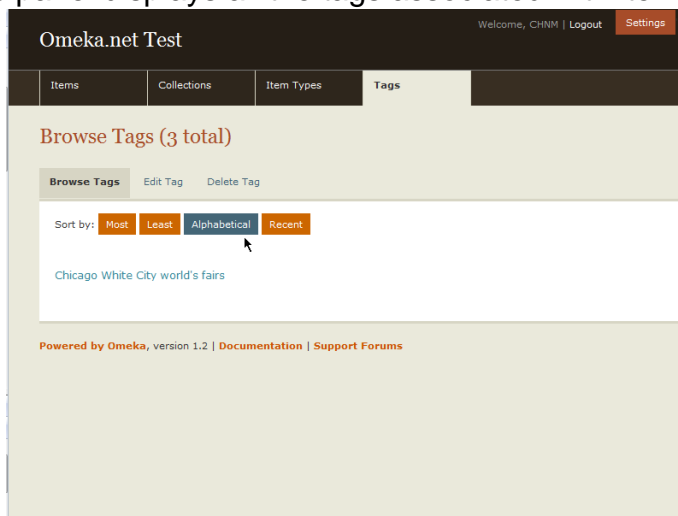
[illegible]

Omeka.net Test

Welcome, CHNM | Logout

Settings

Items

Collections

Item Types

Tags

Browse Tags (3 total)

Browse Tags

Edit Tag

Delete Tag

Sort by:

Most

Least

Alphabetical

Recent

Chicago White City world's fairs

Powered by Omeka, version 1.2 | Documentation | Support Forums